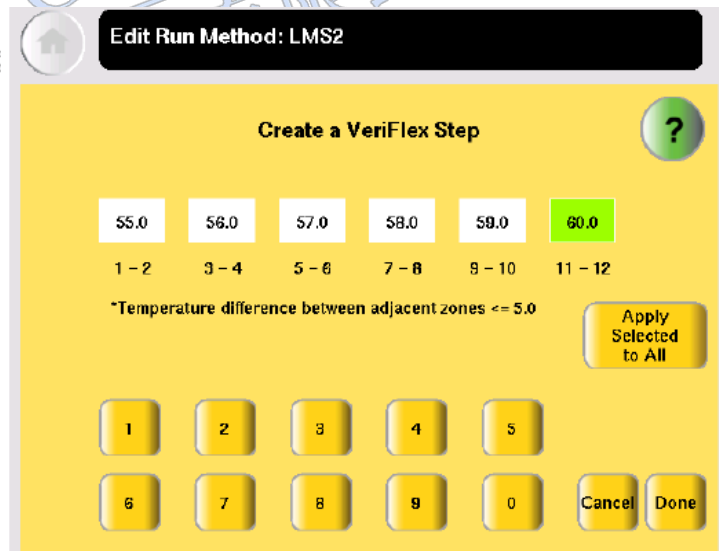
Edit Run Method: LMS2

Create a VeriFlex Step

?

55.0 56.0 57.0 58.0 59.0 60.0

1 – 2 3 – 4 5 – 6 7 – 8 9 – 10 11 – 12

*Temperature difference between adjacent zones <= 5.0

Apply Selected to All

1 2 3 4 5

6 7 8 9 0

Cancel Done